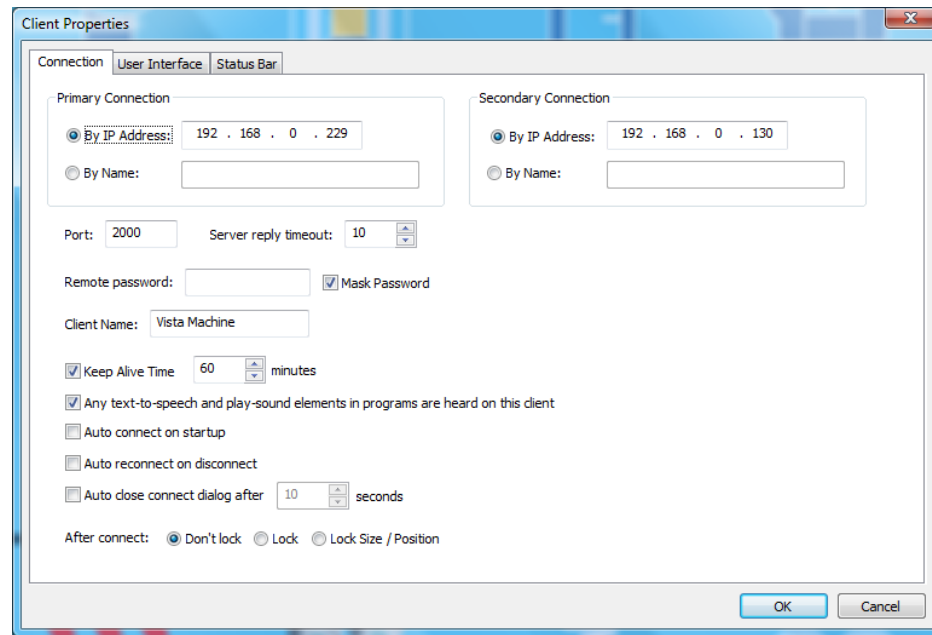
Client Properties

Connection | User Interface | Status Bar

Primary Connection

By IP Address: 192 . 168 . 0 . 229

By Name:

Secondary Connection

By IP Address: 192 . 168 . 0 . 130

By Name:

Port: 2000

Server reply timeout: 10

Remote password:

Mask Password

Client Name: Vista Machine

Keep Alive Time 60 minutes

Any text-to-speech and play-sound elements in programs are heard on this client

Auto connect on startup

Auto reconnect on disconnect

Auto close connect dialog after 10 seconds

After connect: Don't lock Lock Lock Size / Position

OK Cancel